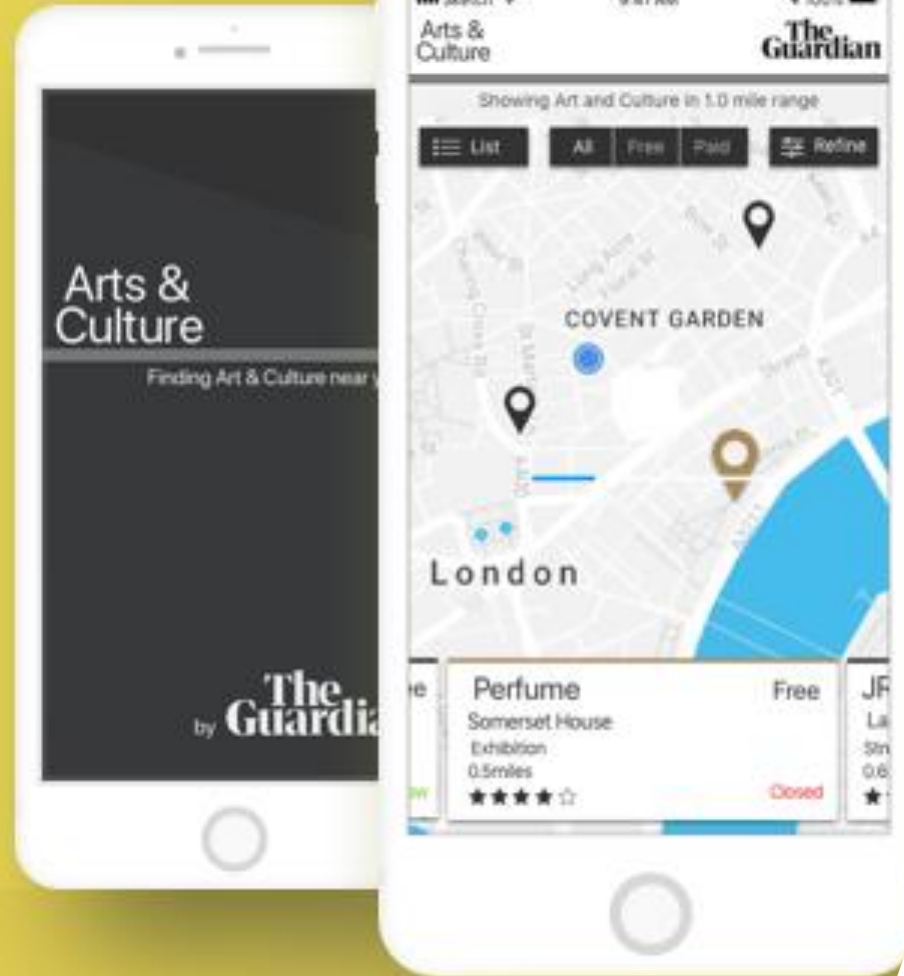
Arts & Culture

Finding Art & Culture near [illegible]

by The Guardia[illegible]

Arts & Culture

The Guardian

Showing Art and Culture in 1.0 mile range

List

All

Free

Paid

Refine

COVENT GARDEN

London

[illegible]e

Perfume

Free

Somerset House

Exhibition

0.5miles

★★★★☆

Closed

JR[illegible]

La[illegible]

Str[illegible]

0.6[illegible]

★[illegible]